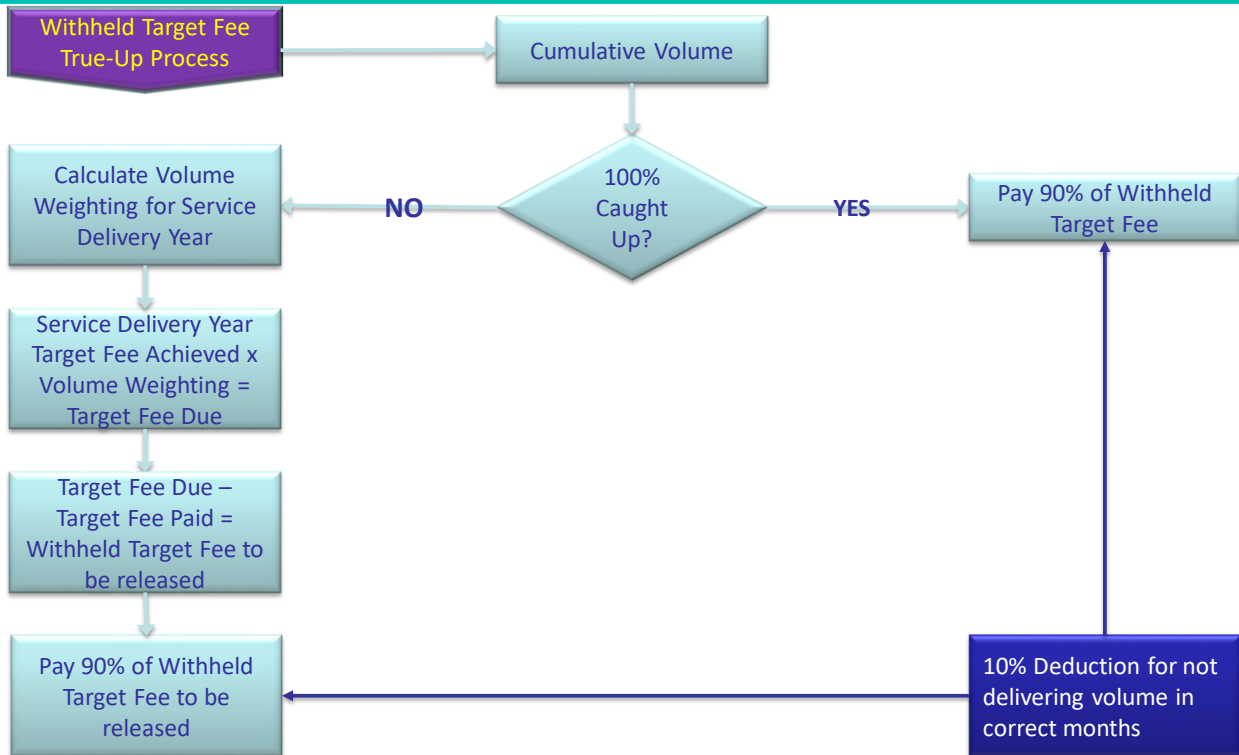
Withheld Target Fee True-Up Process

Cumulative Volume

100% Caught Up?

NO

YES

Pay 90% of Withheld Target Fee

Calculate Volume Weighting for Service Delivery Year

Service Delivery Year Target Fee Achieved x Volume Weighting = Target Fee Due

Target Fee Due – Target Fee Paid = Withheld Target Fee to be released

Pay 90% of Withheld Target Fee to be released

10% Deduction for not delivering volume in correct months